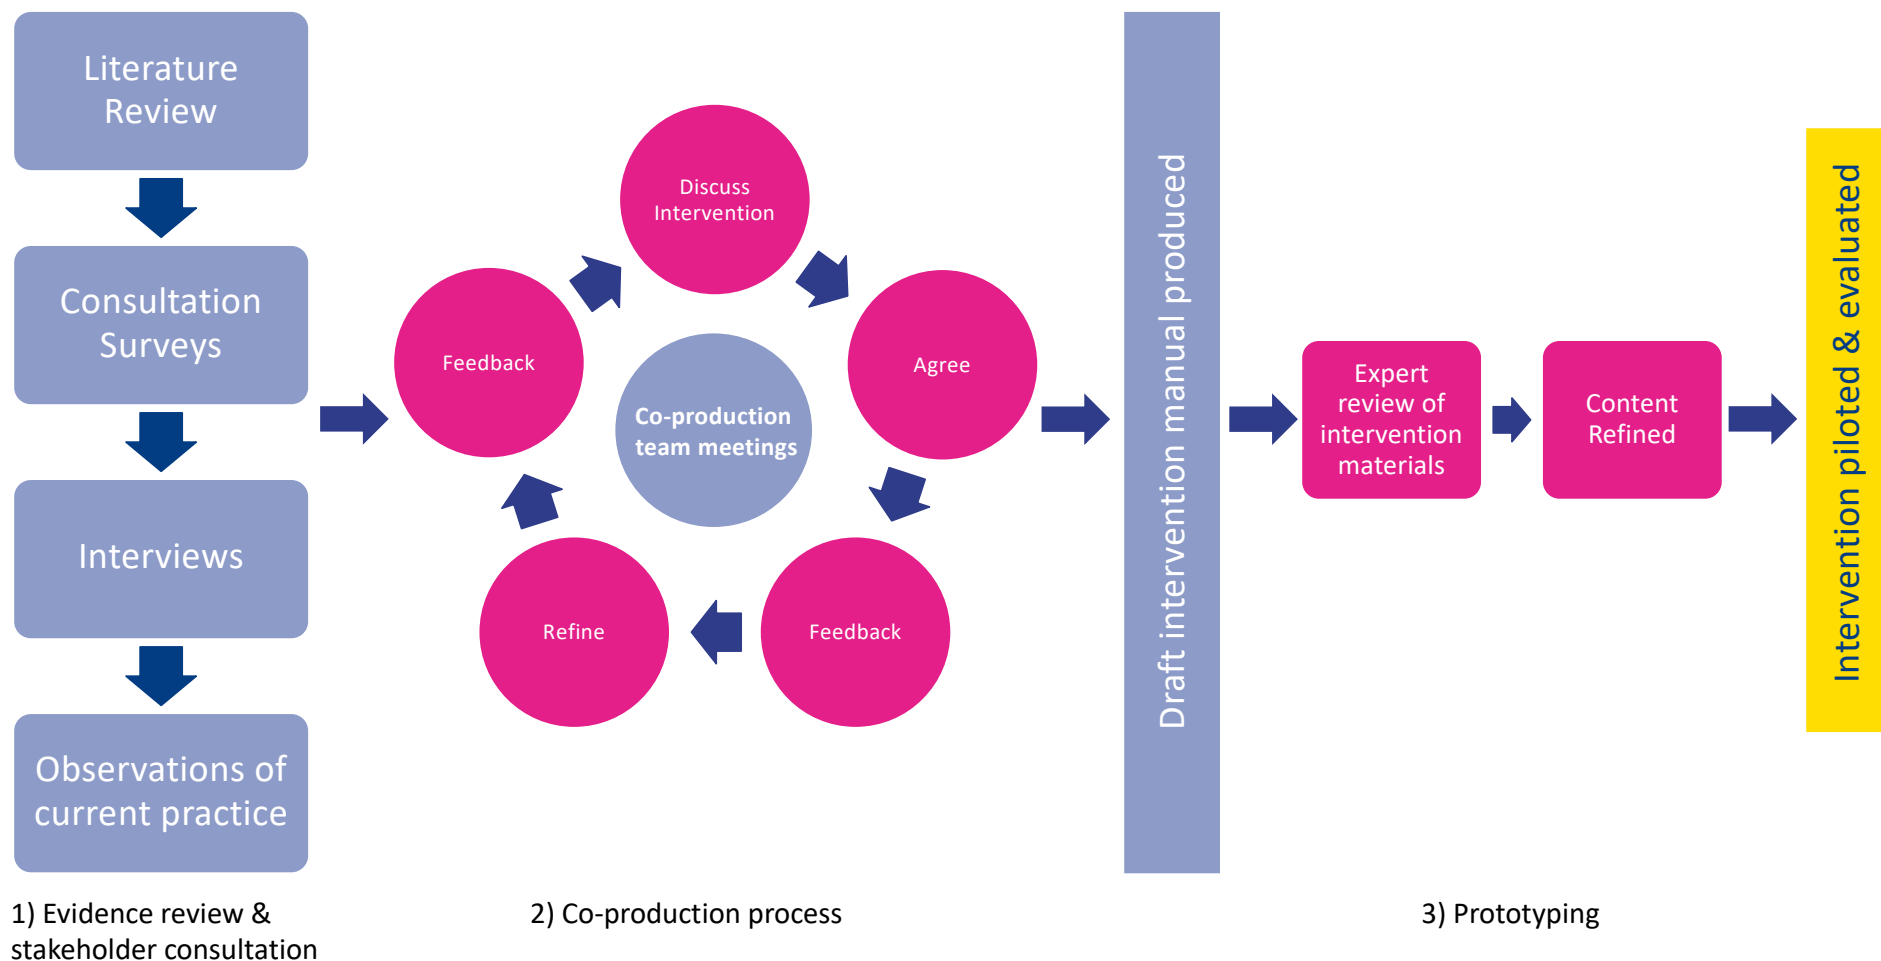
Literature Review

Consultation Surveys

Interviews

Observations of current practice

Discuss Intervention

Feedback

Co-production team meetings

Agree

Refine

Feedback

Draft intervention manual produced

Expert review of intervention materials

Content Refined

Intervention piloted & evaluated

1) Evidence review & stakeholder consultation

2) Co-production process

3) Prototyping